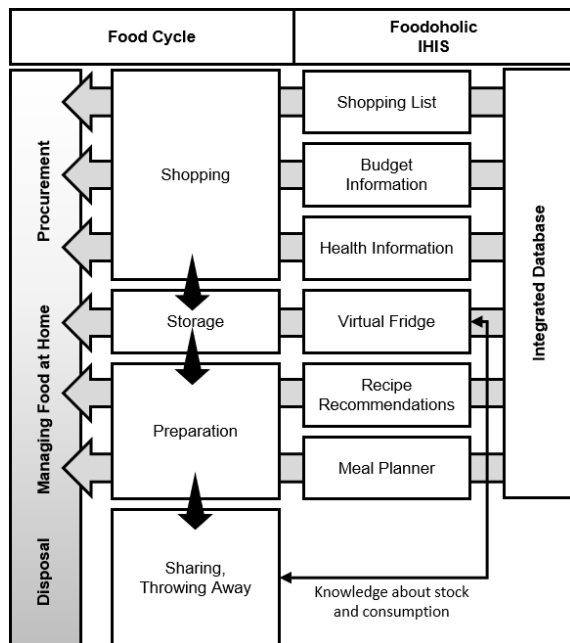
| Food Cycle | Foodoholic IHIS |
|---|---|

Procurement

Managing Food at Home

Disposal

Shopping

Storage

Preparation

Sharing, Throwing Away

Shopping List

Budget Information

Health Information

Virtual Fridge

Recipe Recommendations

Meal Planner

Integrated Database

Knowledge about stock and consumption